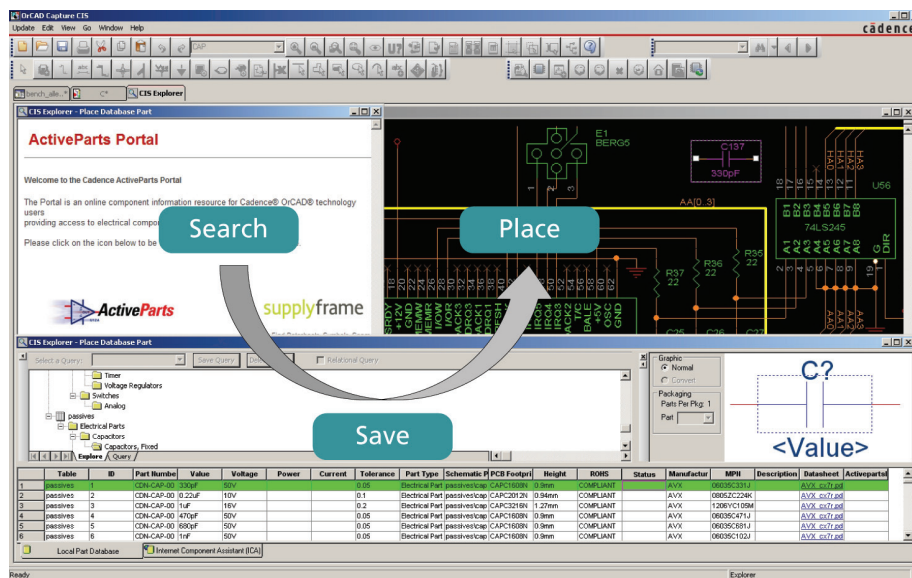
OrCAD Capture CIS

Update Edit View Go Window Help

cādence

CAP

bench_alle... C* CIS Explorer

CIS Explorer - Place Database Part

ActiveParts Portal

Welcome to the Cadence ActiveParts Portal

The Portal is an online component information resource for Cadence® OrCAD® technology users providing access to electrical compo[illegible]

Please click on the icon below to be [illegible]

ActiveParts

supplyframe

Search

Place

Save

E1
BERG5

C137
330pF

AA[D..3]

U56

74LS245

R37
22

R36
22

R35
22

C25 C26 C27

CIS Explorer - Place Database Part

Select a Query: Save Query Delete Query Relational Query

Timer
Voltage Regulators
Switches
Analog
passives
Electrical Parts
Capacitors
Capacitors, Fixed

Explore Query

Graphic
Normal
Convert

Packaging
Parts Per Pkg: 1
Part

C?

<Value>

| | Table | ID | Part Numbe | Value | Voltage | Power | Current | Tolerance | Part Type | Schematic P | PCB Footpri | Height | ROHS | Status | Manufactur | MPN | Description | Datasheet | Activepartsl |
|---|---|---|---|---|---|---|---|---|---|---|---|---|---|---|---|---|---|---|---|
| 1 | passives | 1 | CDN-CAP-00 | 330pF | 50V | | | 0.05 | Electrical Part | passives\cap | CAPC1608N | 0.9mm | COMPLIANT | | AVX | 06035C331J | | AVX_cx7r.pd | |
| 2 | passives | 2 | CDN-CAP-00 | 0.22uF | 10V | | | 0.1 | Electrical Part | passives\cap | CAPC2012N | 0.94mm | COMPLIANT | | AVX | 0805ZC224K | | AVX_cx7r.pd | |
| 3 | passives | 3 | CDN-CAP-00 | 1uF | 16V | | | 0.2 | Electrical Part | passives\cap | CAPC3216N | 1.27mm | COMPLIANT | | AVX | 1206YC105M | | AVX_cx7r.pd | |
| 4 | passives | 4 | CDN-CAP-00 | 470pF | 50V | | | 0.05 | Electrical Part | passives\cap | CAPC1608N | 0.9mm | COMPLIANT | | AVX | 06035C471J | | AVX_cx7r.pd | |
| 5 | passives | 5 | CDN-CAP-00 | 680pF | 50V | | | 0.05 | Electrical Part | passives\cap | CAPC1608N | 0.9mm | COMPLIANT | | AVX | 06035C681J | | AVX_cx7r.pd | |
| 6 | passives | 6 | CDN-CAP-00 | 1nF | 50V | | | 0.05 | Electrical Part | passives\cap | CAPC1608N | 0.9mm | COMPLIANT | | AVX | 06035C102J | | AVX_cx7r.pd | |

Local Part Database Internet Component Assistant (ICA)

Ready Explorer